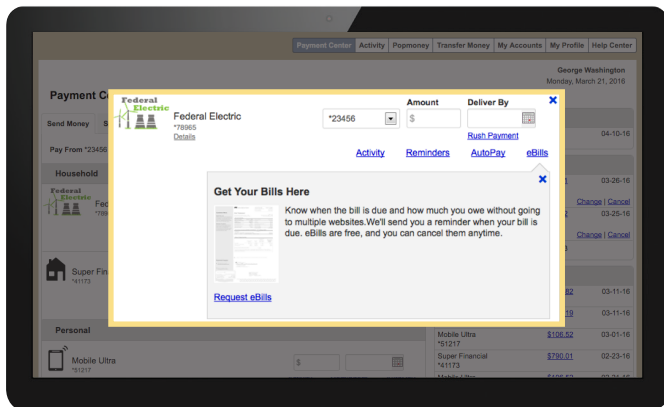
Payment Center | Activity | Popmoney | Transfer Money | My Accounts | My Profile | Help Center

George Washington
Monday, March 21, 2016

Payment C

Send Money | S

Pay From *23456

Household

Federal Electric
Fed
*789

Super Fi
*41173

Personal

Mobile Ultra
*51217

Federal Electric

Federal Electric
*78965
Details

*23456

Amount
$

Deliver By

Rush Payment

Activity   Reminders   AutoPay   eBills

Get Your Bills Here

Know when the bill is due and how much you owe without going to multiple websites.We'll send you a reminder when your bill is due. eBills are free, and you can cancel them anytime.

Request eBills

04-10-16
03-26-16
Change | Cancel
03-25-16
Change | Cancel
03-11-16
03-11-16

Mobile Ultra
*51217
$106.52
03-01-16

Super Financial
*41173
$790.01
02-23-16

$